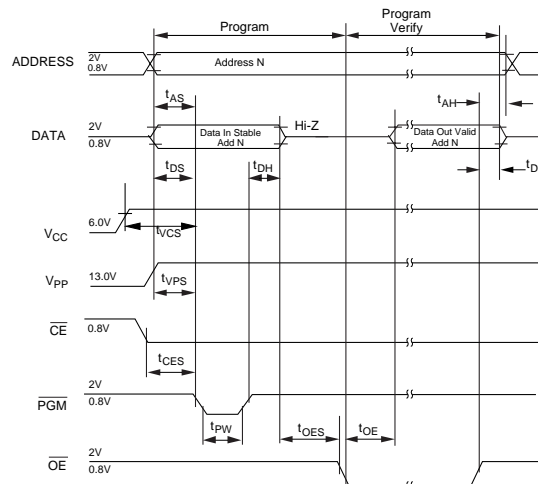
Program

Program Verify

ADDRESS

2V

0.8V

Address N

$t_{AS}$

$t_{AH}$

DATA

2V

0.8V

Data In Stable Add N

Hi-Z

Data Out Valid Add N

$t_{DS}$

$t_{DH}$

$t_{D}$

6.0V

$V_{CC}$

$t_{VCS}$

$V_{PP}$

13.0V

$t_{VPS}$

$\overline{CE}$

0.8V

$t_{CES}$

2V

$\overline{PGM}$

0.8V

$t_{PW}$

$t_{OES}$

$t_{OE}$

$\overline{OE}$

2V

0.8V